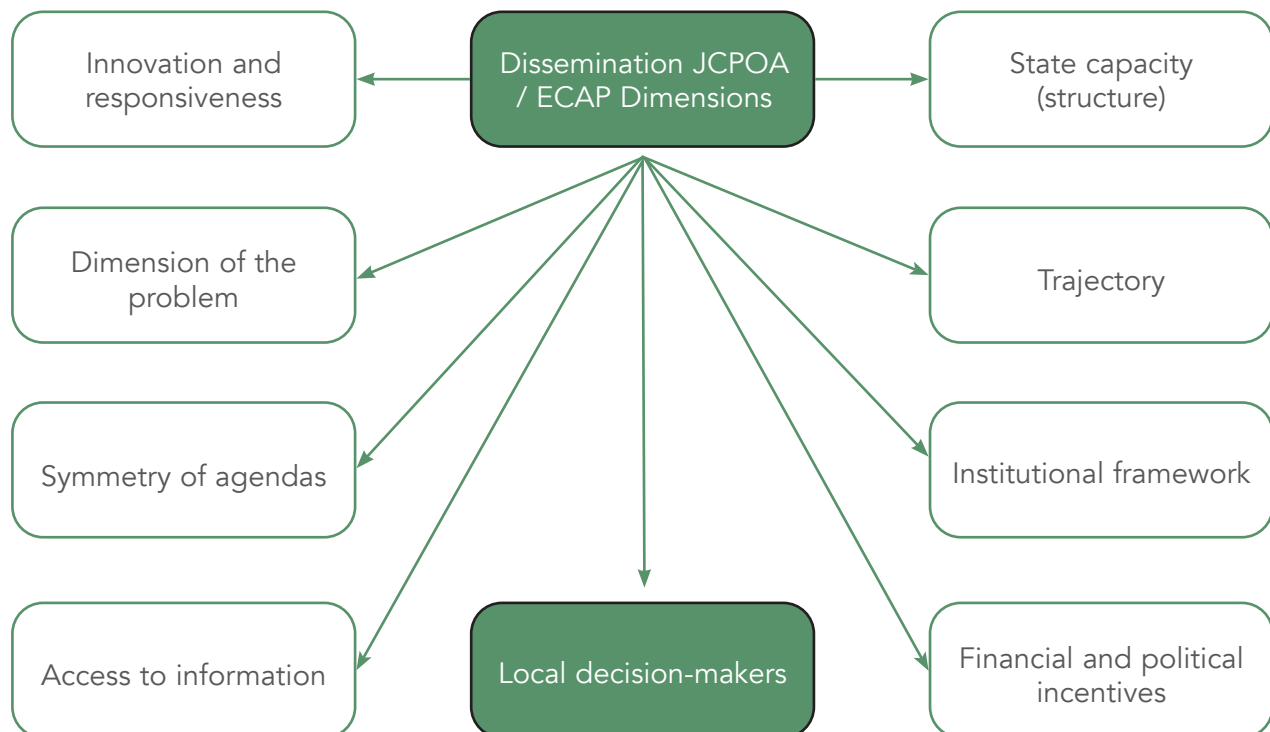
Innovation and responsiveness

Dissemination JCPOA / ECAP Dimensions

State capacity (structure)

Dimension of the problem

Trajectory

Symmetry of agendas

Institutional framework

Access to information

Local decision-makers

Financial and political incentives